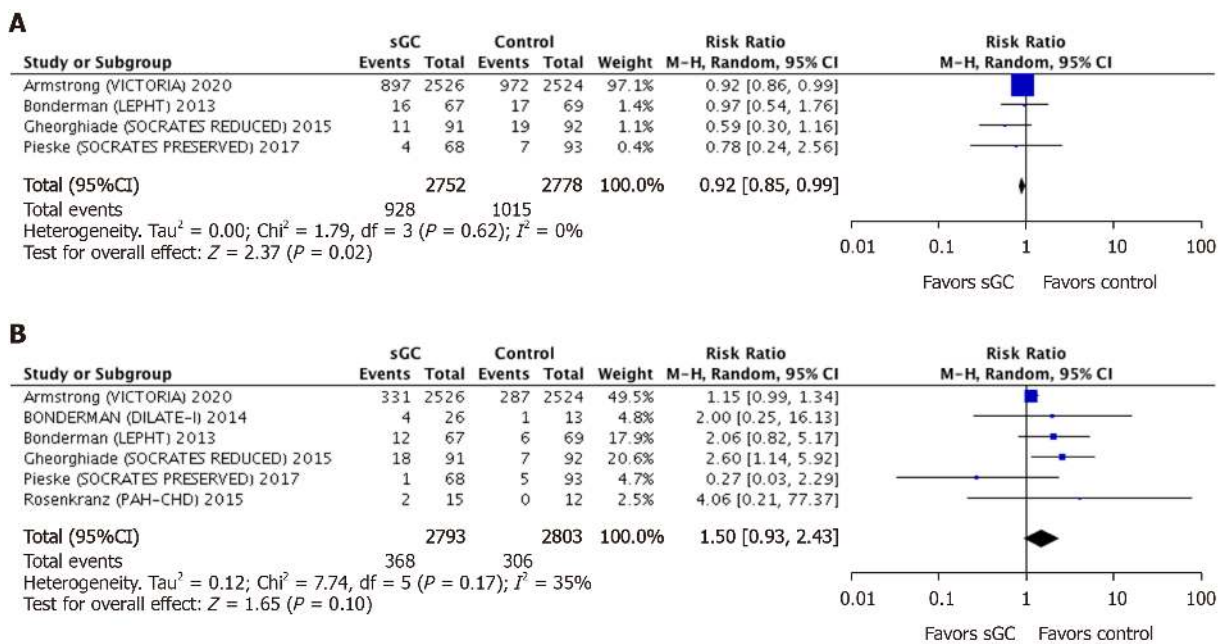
A

| Study or Subgroup | sGC Events | sGC Total | Control Events | Control Total | Weight | Risk Ratio M-H, Random, 95% CI | Risk Ratio M-H, Random, 95% CI |
|---|---|---|---|---|---|---|---|
| Armstrong (VICTORIA) 2020 | 897 | 2526 | 972 | 2524 | 97.1% | 0.92 [0.86, 0.99] | |
| Bonderman (LEPHT) 2013 | 16 | 67 | 17 | 69 | 1.4% | 0.97 [0.54, 1.76] | |
| Gheorghiade (SOCRATES REDUCED) 2015 | 11 | 91 | 19 | 92 | 1.1% | 0.59 [0.30, 1.16] | |
| Pieske (SOCRATES PRESERVED) 2017 | 4 | 68 | 7 | 93 | 0.4% | 0.78 [0.24, 2.56] | |
| Total (95%CI) | | 2752 | | 2778 | 100.0% | 0.92 [0.85, 0.99] | |
| Total events | 928 | | 1015 | | | | |

Heterogeneity. Tau$^2$ = 0.00; Chi$^2$ = 1.79, df = 3 ($P$ = 0.62); $I^2$ = 0%
Test for overall effect: $Z$ = 2.37 ($P$ = 0.02)

0.01 0.1 1 10 100
Favors sGC Favors control

B

| Study or Subgroup | sGC Events | sGC Total | Control Events | Control Total | Weight | Risk Ratio M-H, Random, 95% CI | Risk Ratio M-H, Random, 95% CI |
|---|---|---|---|---|---|---|---|
| Armstrong (VICTORIA) 2020 | 331 | 2526 | 287 | 2524 | 49.5% | 1.15 [0.99, 1.34] | |
| BONDERMAN (DILATE-I) 2014 | 4 | 26 | 1 | 13 | 4.8% | 2.00 [0.25, 16.13] | |
| Bonderman (LEPHT) 2013 | 12 | 67 | 6 | 69 | 17.9% | 2.06 [0.82, 5.17] | |
| Gheorghiade (SOCRATES REDUCED) 2015 | 18 | 91 | 7 | 92 | 20.6% | 2.60 [1.14, 5.92] | |
| Pieske (SOCRATES PRESERVED) 2017 | 1 | 68 | 5 | 93 | 4.7% | 0.27 [0.03, 2.29] | |
| Rosenkranz (PAH-CHD) 2015 | 2 | 15 | 0 | 12 | 2.5% | 4.06 [0.21, 77.37] | |
| Total (95%CI) | | 2793 | | 2803 | 100.0% | 1.50 [0.93, 2.43] | |
| Total events | 368 | | 306 | | | | |

Heterogeneity. Tau$^2$ = 0.12; Chi$^2$ = 7.74, df = 5 ($P$ = 0.17); $I^2$ = 35%
Test for overall effect: $Z$ = 1.65 ($P$ = 0.10)

0.01 0.1 1 10 100
Favors sGC Favors control